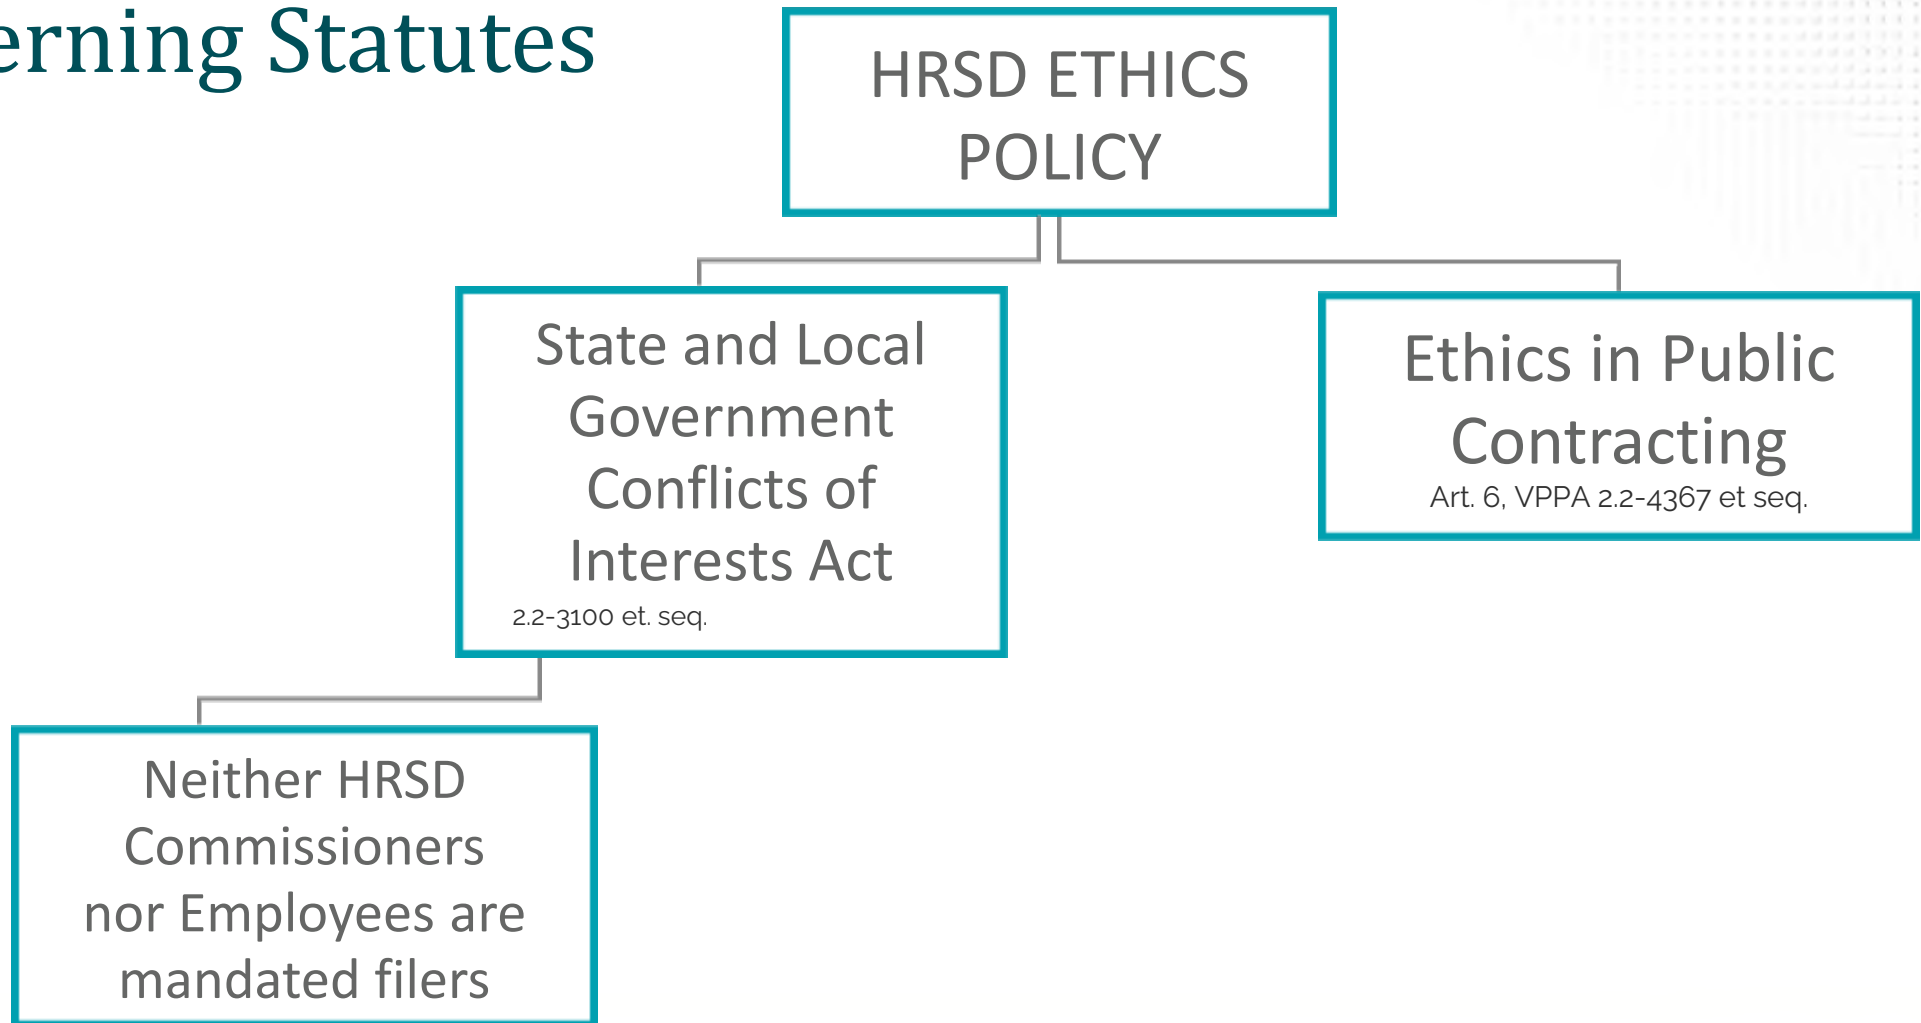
erning Statutes

HRSD ETHICS POLICY

State and Local Government Conflicts of Interests Act
2.2-3100 et. seq.

Ethics in Public Contracting
Art. 6, VPPA 2.2-4367 et seq.

Neither HRSD Commissioners nor Employees are mandated filers